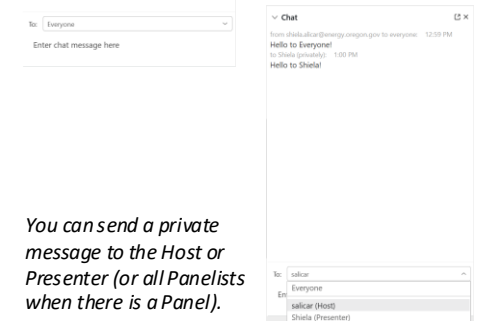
To: Everyone

Enter chat message here

Chat

from shiela.salicar@energy.oregon.gov to everyone: 12:59 PM
Hello to Everyone!
to Shiela (privately): 1:00 PM
Hello to Shiela!

You can send a private message to the Host or Presenter (or all Panelists when there is a Panel).

To: salicar

Everyone

En

salicar (Host)

Shiela (Presenter)